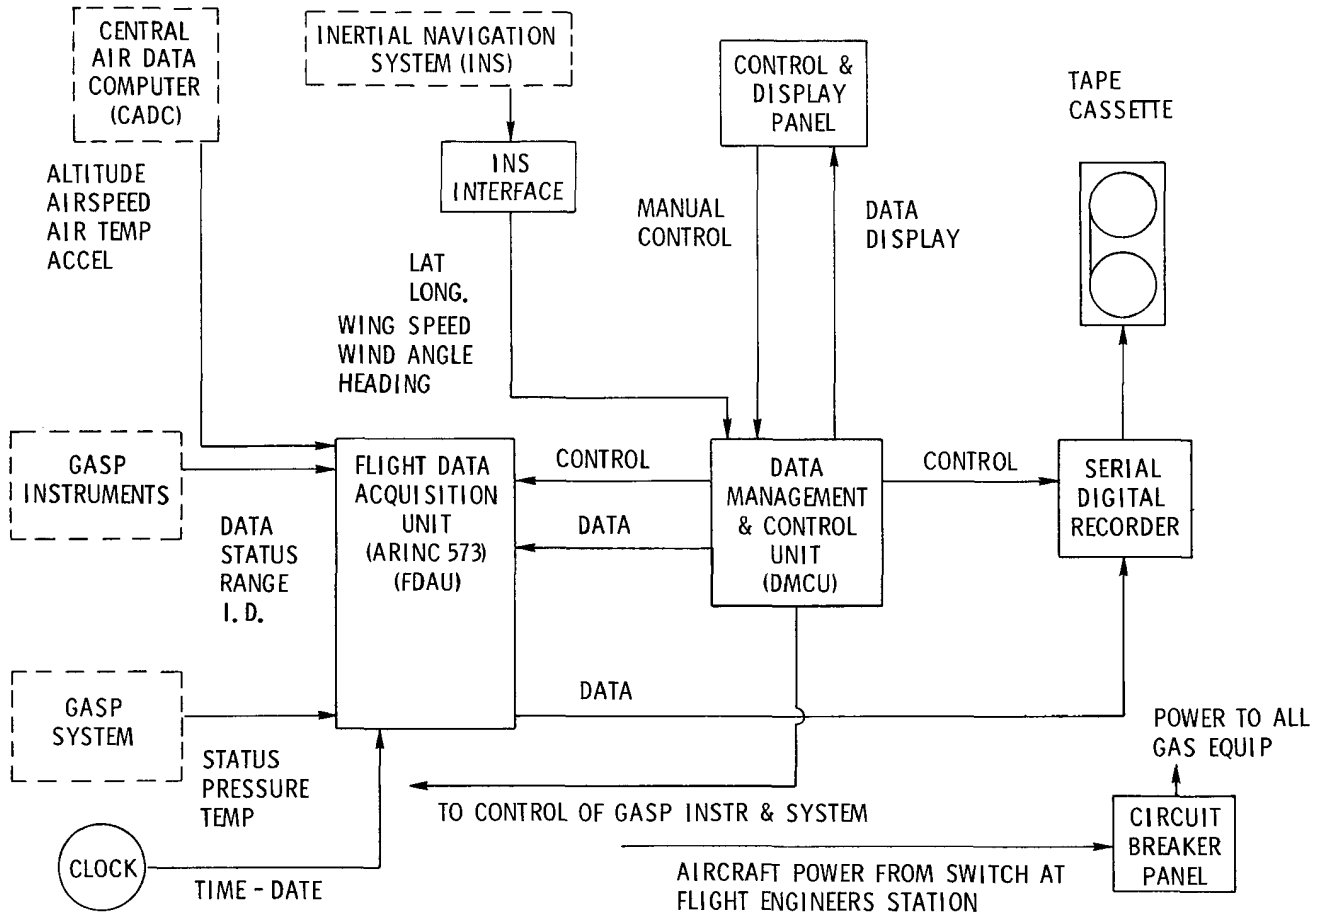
CENTRAL AIR DATA COMPUTER (CADC)

INERTIAL NAVIGATION SYSTEM (INS)

CONTROL & DISPLAY PANEL

TAPE CASSETTE

ALTITUDE
AIRSPEED
AIR TEMP
ACCEL

INS INTERFACE

MANUAL CONTROL

DATA DISPLAY

LAT
LONG.
WING SPEED
WIND ANGLE
HEADING

GASP INSTRUMENTS

FLIGHT DATA ACQUISITION UNIT (ARINC 573) (FDAU)

CONTROL

DATA

DATA MANAGEMENT & CONTROL UNIT (DMCU)

CONTROL

SERIAL DIGITAL RECORDER

DATA
STATUS
RANGE
I. D.

GASP SYSTEM

DATA

POWER TO ALL GAS EQUIP

STATUS
PRESSURE
TEMP

TO CONTROL OF GASP INSTR & SYSTEM

CIRCUIT BREAKER PANEL

CLOCK

TIME - DATE

AIRCRAFT POWER FROM SWITCH AT FLIGHT ENGINEERS STATION